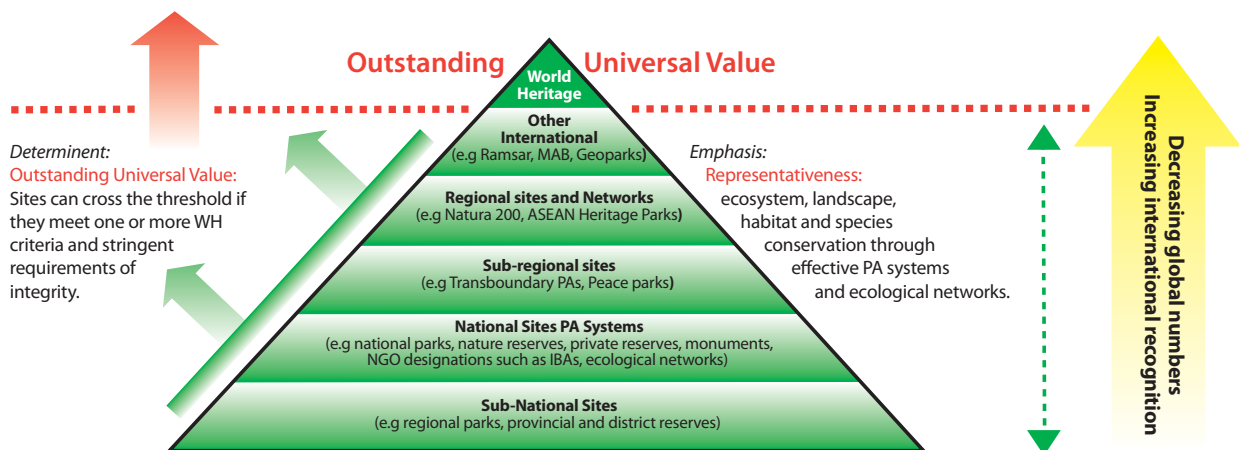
Outstanding Universal Value

World Heritage

Other International
(e.g Ramsar, MAB, Geoparks)

Regional sites and Networks
(e.g Natura 200, ASEAN Heritage Parks)

Sub-regional sites
(e.g Transboundary PAs, Peace parks)

National Sites PA Systems
(e.g national parks, nature reserves, private reserves, monuments, NGO designations such as IBAs, ecological networks)

Sub-National Sites
(e.g regional parks, provincial and district reserves)

Determinent:
Outstanding Universal Value:
Sites can cross the threshold if they meet one or more WH criteria and stringent requirements of integrity.

Emphasis:
Representativeness:
ecosystem, landscape, habitat and species conservation through effective PA systems and ecological networks.

Decreasing global numbers
Increasing international recognition